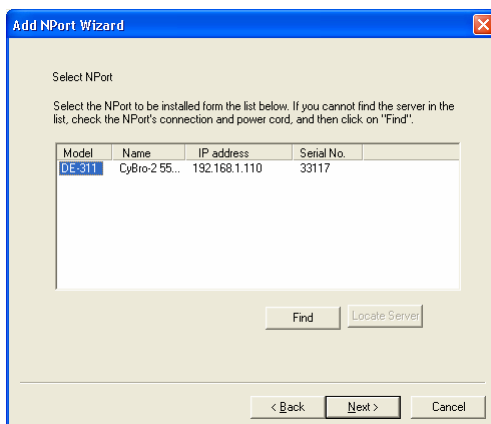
Add NPort Wizard

Select NPort

Select the NPort to be installed form the list below. If you cannot find the server in the list, check the NPort's connection and power cord, and then click on "Find".

| Model | Name | IP address | Serial No. |
|---|---|---|---|
| DE-311 | CyBro-2 55... | 192.168.1.110 | 33117 |

Find

Locate Server

< Back

Next >

Cancel